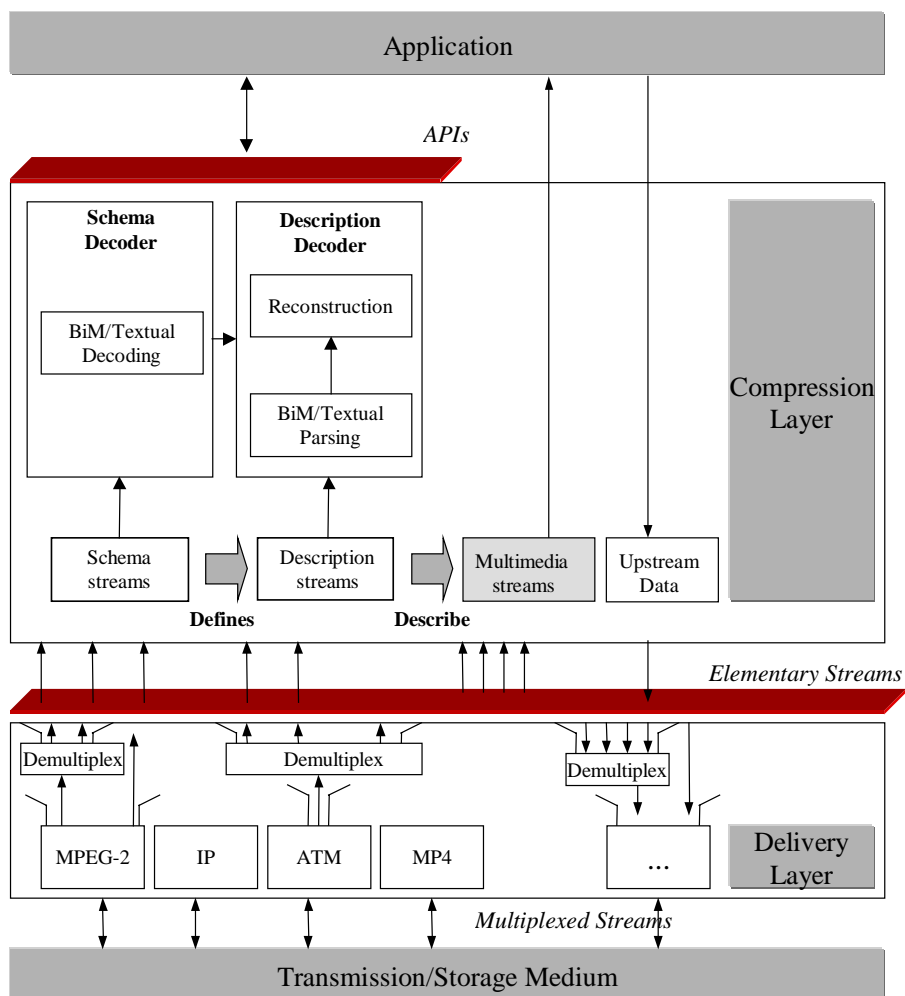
Application

APIs

Schema Decoder

BiM/Textual Decoding

Description Decoder

Reconstruction

BiM/Textual Parsing

Compression Layer

Schema streams

Description streams

Multimedia streams

Upstream Data

Defines

Describe

Elementary Streams

Demultiplex

Demultiplex

Demultiplex

MPEG-2

IP

ATM

MP4

...

Delivery Layer

Multiplexed Streams

Transmission/Storage Medium